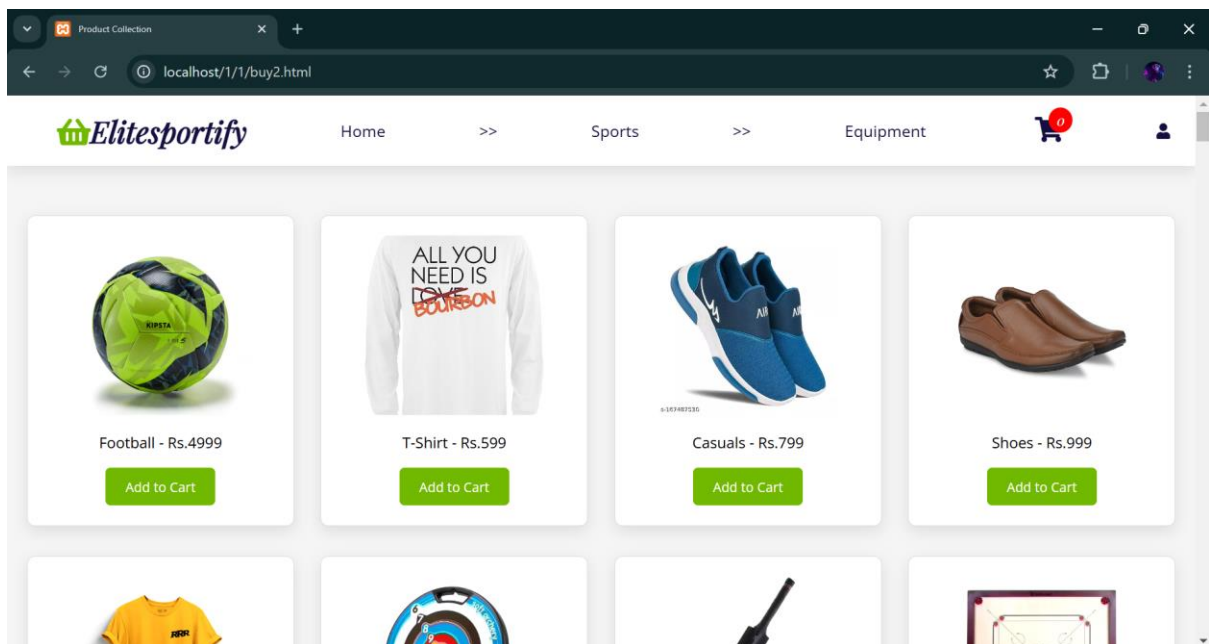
Product Collection
localhost/1/1/buy2.html

Elitesportify Home >> Sports >> Equipment 0

ALL YOU NEED IS LOVE BOURBON
KIPSTA

Football - Rs.4999
Add to Cart

T-Shirt - Rs.599
Add to Cart

Casuals - Rs.799
Add to Cart

Shoes - Rs.999
Add to Cart

RRR